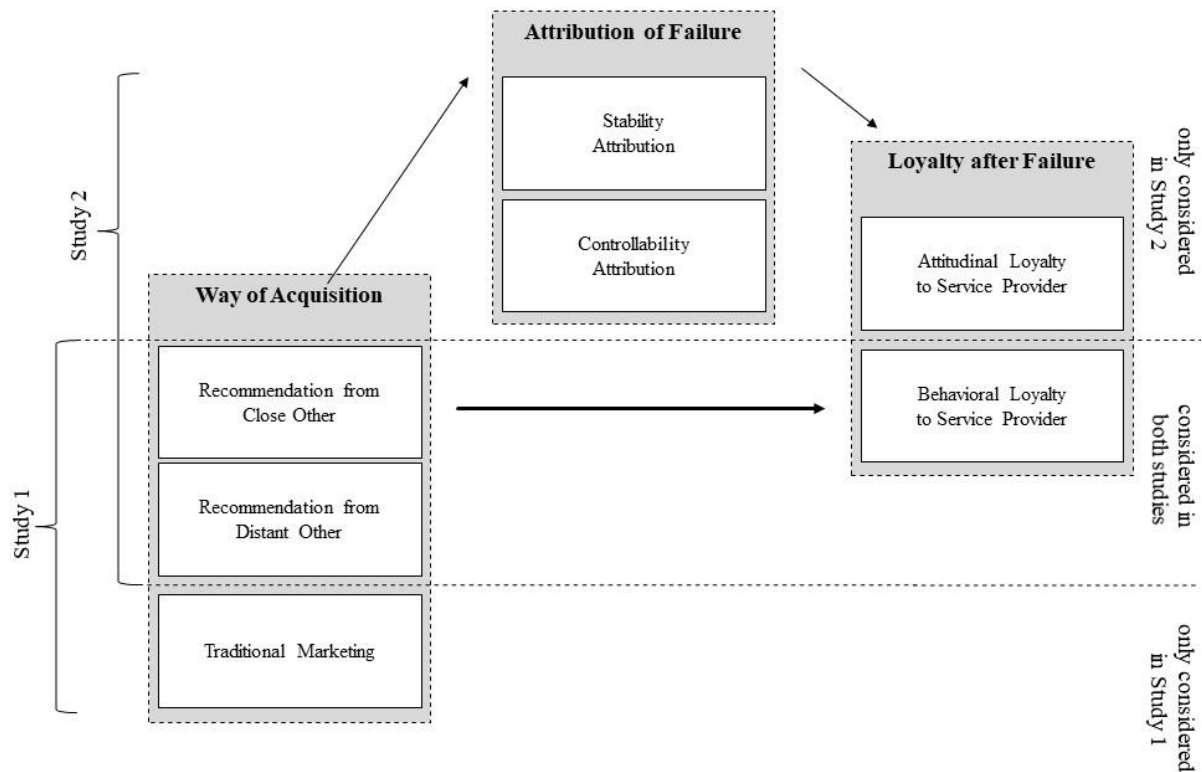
Attribution of Failure

Stability Attribution

Controllability Attribution

Loyalty after Failure

Attitudinal Loyalty to Service Provider

Behavioral Loyalty to Service Provider

only considered in Study 2

considered in both studies

only considered in Study 1

Study 2

Study 1

Way of Acquisition

Recommendation from Close Other

Recommendation from Distant Other

Traditional Marketing